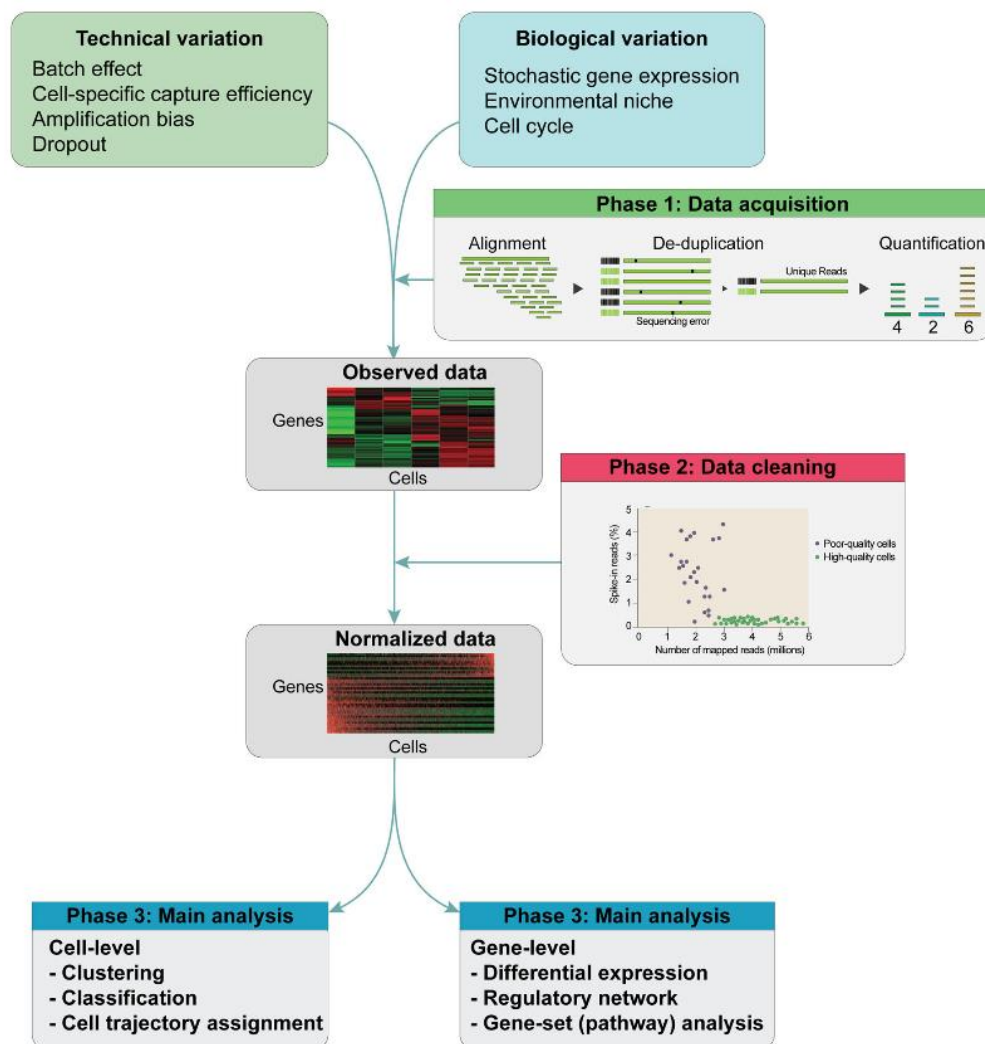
Technical variation
Batch effect
Cell-specific capture efficiency
Amplification bias
Dropout

Biological variation
Stochastic gene expression
Environmental niche
Cell cycle

Phase 1: Data acquisition
Alignment
De-duplication
Sequencing error
Unique Reads
Quantification
4 2 6

Observed data
Genes
Cells

Phase 2: Data cleaning
Spike-in reads (%)
5
4
3
2
1
0
0 1 2 3 4 5 6
Number of mapped reads (millions)
Poor-quality cells
High-quality cells

Normalized data
Genes
Cells

Phase 3: Main analysis
Cell-level
- Clustering
- Classification
- Cell trajectory assignment

Phase 3: Main analysis
Gene-level
- Differential expression
- Regulatory network
- Gene-set (pathway) analysis